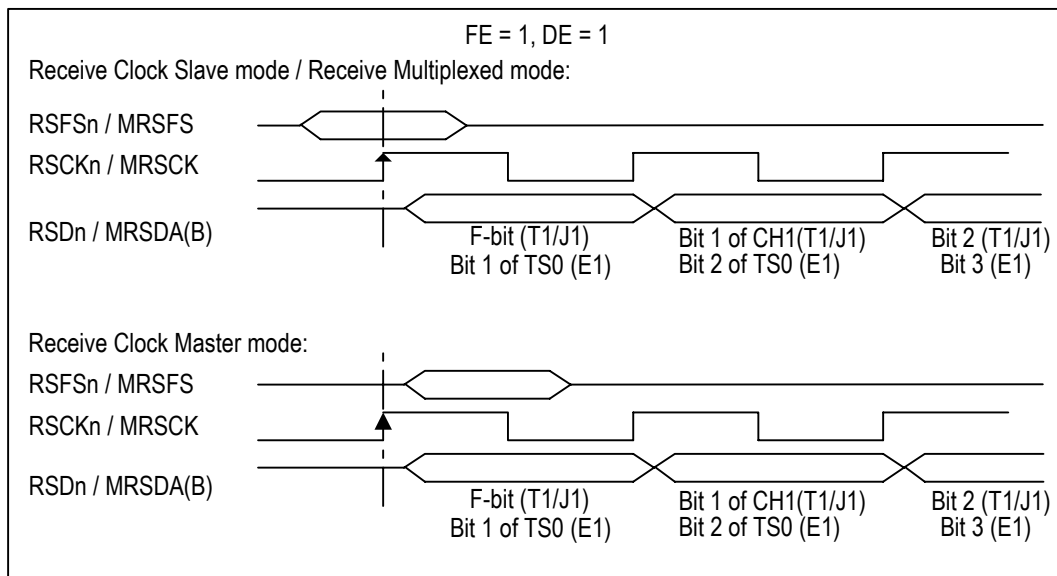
FE = 1, DE = 1

Receive Clock Slave mode / Receive Multiplexed mode:

RSFSn / MRSFS

RSCKn / MRSCK

RSDn / MRSDA(B)

F-bit (T1/J1)
Bit 1 of TS0 (E1)

Bit 1 of CH1(T1/J1)
Bit 2 of TS0 (E1)

Bit 2 (T1/J1)
Bit 3 (E1)

Receive Clock Master mode:

RSFSn / MRSFS

RSCKn / MRSCK

RSDn / MRSDA(B)

F-bit (T1/J1)
Bit 1 of TS0 (E1)

Bit 1 of CH1(T1/J1)
Bit 2 of TS0 (E1)

Bit 2 (T1/J1)
Bit 3 (E1)